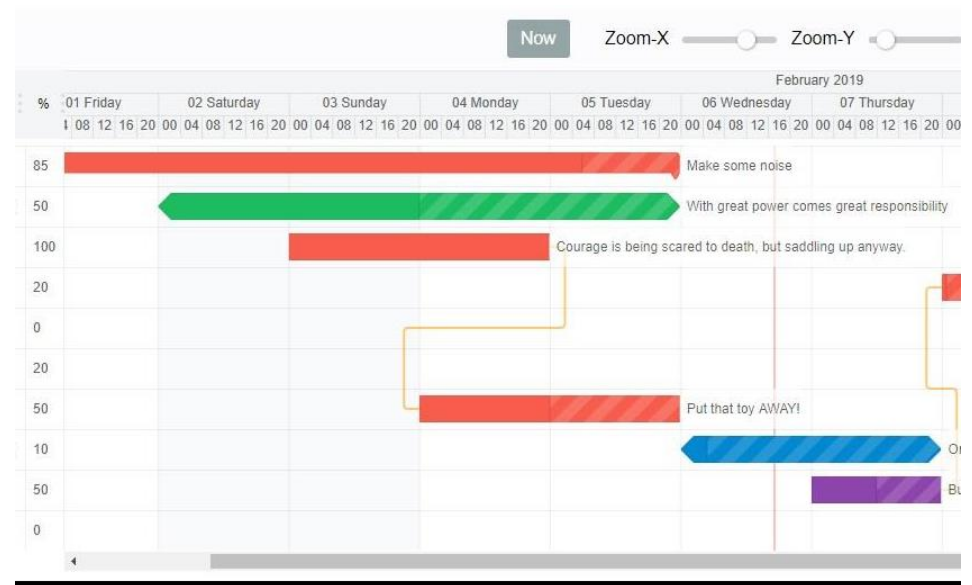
Now Zoom-X Zoom-Y

February 2019

| % | 01 Friday | 02 Saturday | 03 Sunday | 04 Monday | 05 Tuesday | 06 Wednesday | 07 Thursday |
|---|---|---|---|---|---|---|---|
| | 08 12 16 20 | 00 04 08 12 16 20 | 00 04 08 12 16 20 | 00 04 08 12 16 20 | 00 04 08 12 16 20 | 00 04 08 12 16 20 | 00 04 08 12 16 20 |
| 85 | | | | | | Make some noise | |
| 50 | | | | | | With great power comes great responsibility | |
| 100 | | | | Courage is being scared to death, but saddling up anyway. | | | |
| 20 | | | | | | | |
| 0 | | | | | | | |
| 20 | | | | | | | |
| 50 | | | | | | Put that toy AWAY! | |
| 10 | | | | | | | O |
| 50 | | | | | | | Bu |
| 0 | | | | | | | |